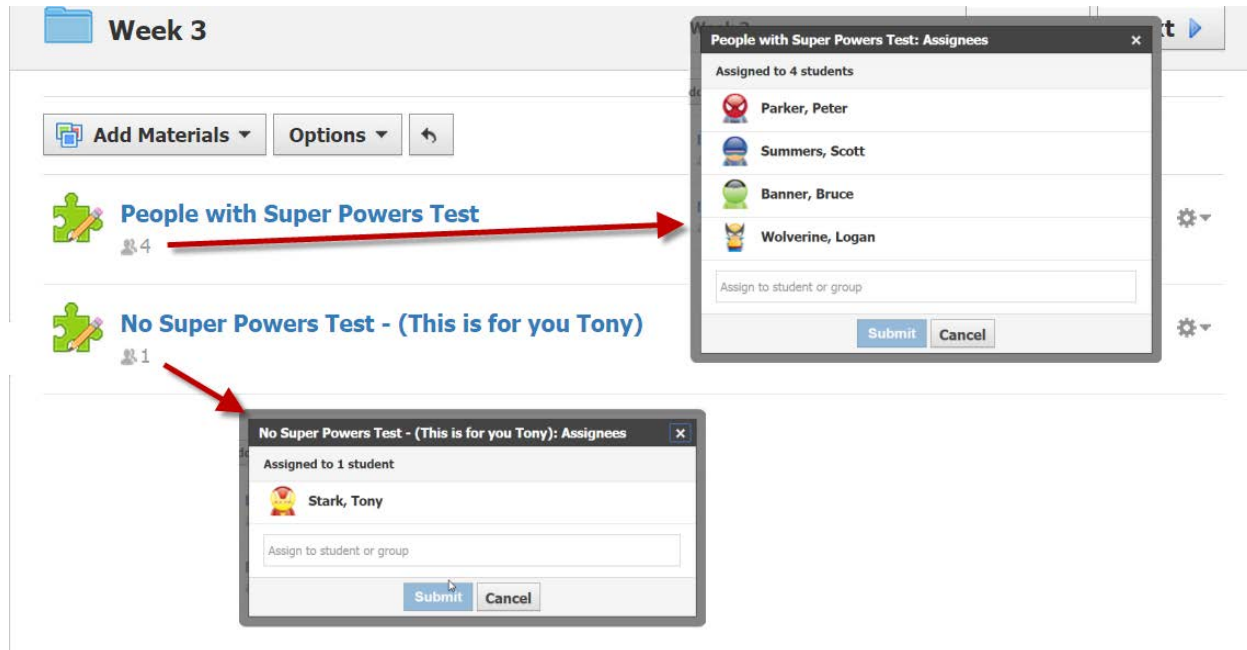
Week 3

Add Materials ▾ Options ▾

People with Super Powers Test
4

No Super Powers Test - (This is for you Tony)
1

People with Super Powers Test: Assignees ×
Assigned to 4 students
Parker, Peter
Summers, Scott
Banner, Bruce
Wolverine, Logan
Assign to student or group
Submit Cancel

No Super Powers Test - (This is for you Tony): Assignees ×
Assigned to 1 student
Stark, Tony
Assign to student or group
Submit Cancel